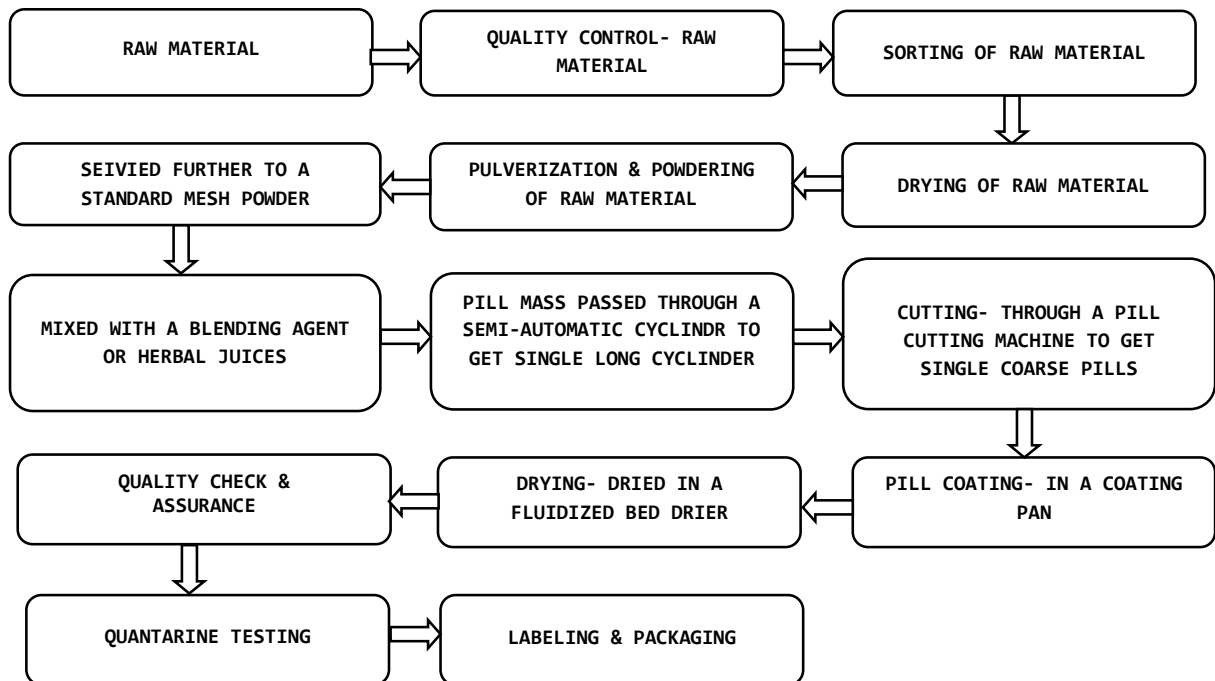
RAW MATERIAL

QUALITY CONTROL- RAW MATERIAL

SORTING OF RAW MATERIAL

DRYING OF RAW MATERIAL

PULVERIZATION & POWDERING OF RAW MATERIAL

SEIVIED FURTHER TO A STANDARD MESH POWDER

MIXED WITH A BLENDING AGENT OR HERBAL JUICES

PILL MASS PASSED THROUGH A SEMI-AUTOMATIC CYCLINDR TO GET SINGLE LONG CYCLINDER

CUTTING- THROUGH A PILL CUTTING MACHINE TO GET SINGLE COARSE PILLS

PILL COATING- IN A COATING PAN

DRYING- DRIED IN A FLUIDIZED BED DRIER

QUALITY CHECK & ASSURANCE

QUANTARINE TESTING

LABELING & PACKAGING